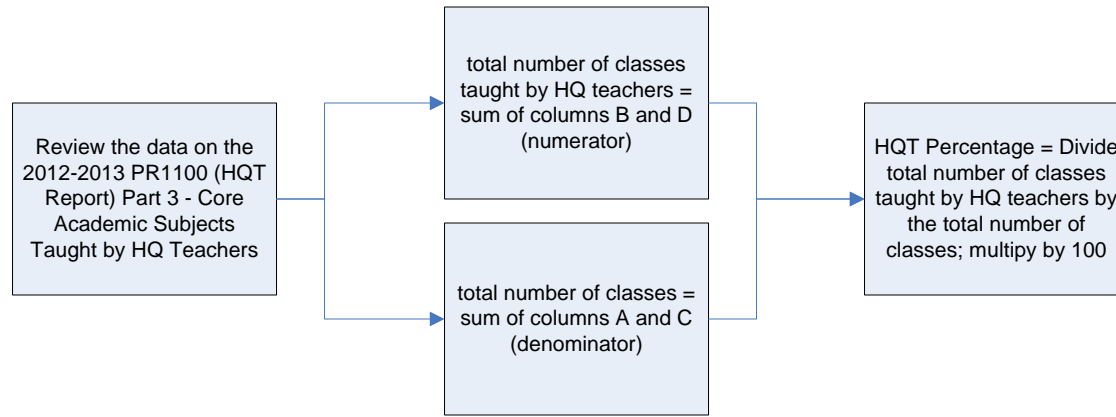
Review the data on the 2012-2013 PR1100 (HQT Report) Part 3 - Core Academic Subjects Taught by HQ Teachers

total number of classes taught by HQ teachers = sum of columns B and D (numerator)

total number of classes = sum of columns A and C (denominator)

HQT Percentage = Divide total number of classes taught by HQ teachers by the total number of classes; multipy by 100